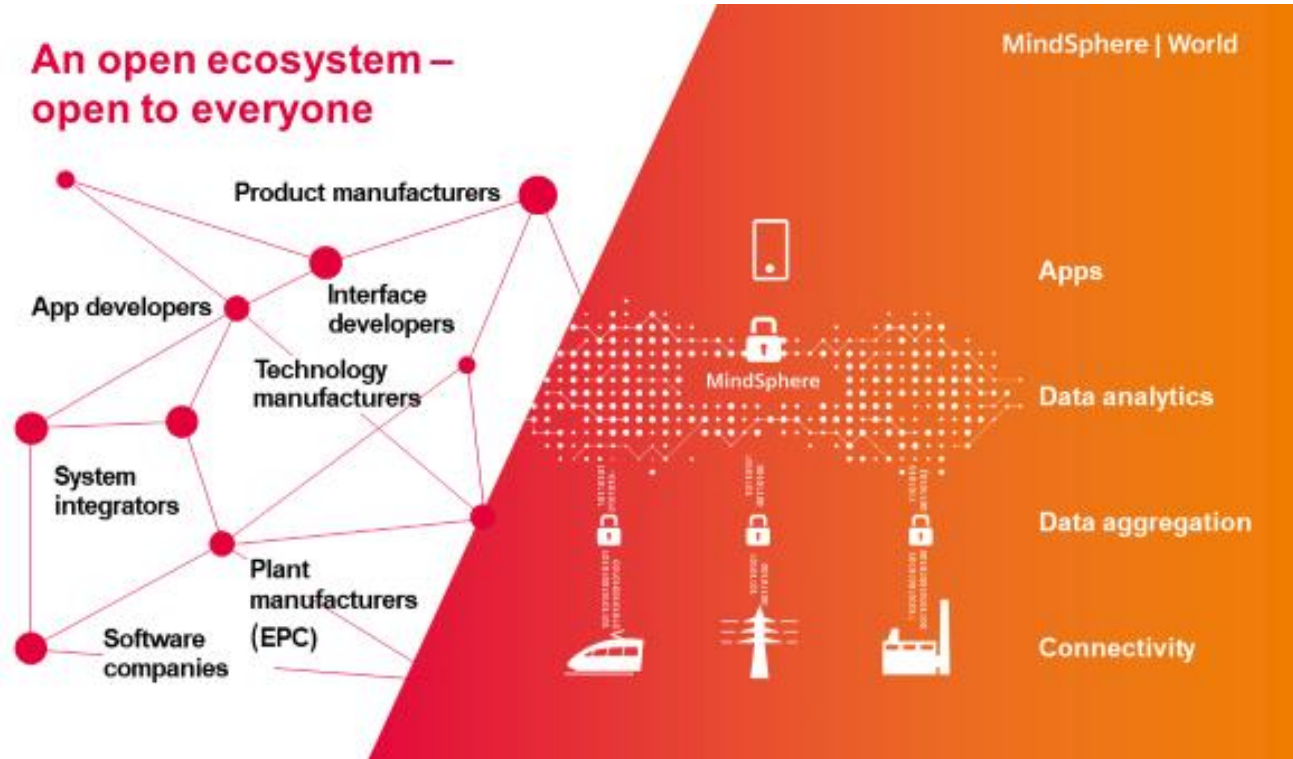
An open ecosystem – open to everyone

MindSphere | World

Product manufacturers

App developers

Interface developers

Technology manufacturers

System integrators

Plant manufacturers (EPC)

Software companies

MindSphere

Apps

Data analytics

Data aggregation

Connectivity